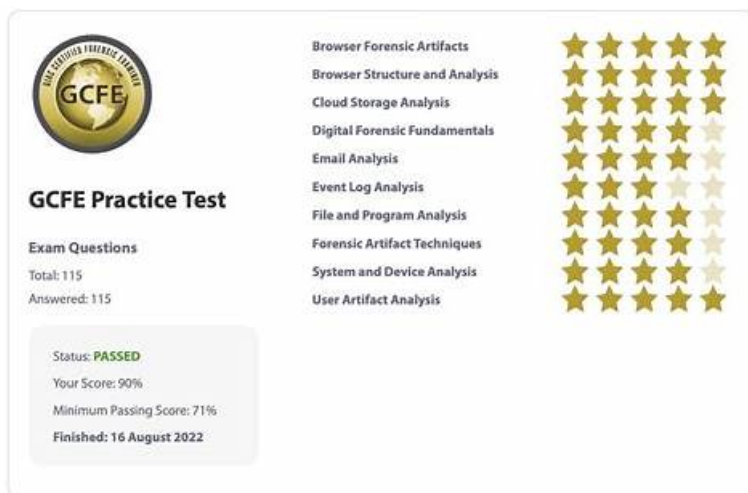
GIAC CERTIFIED FORENSIC EXAMINER
GCFE

GCFE Practice Test

Exam Questions
Total: 115
Answered: 115

Status: PASSED
Your Score: 90%
Minimum Passing Score: 71%
Finished: 16 August 2022

Browser Forensic Artifacts
Browser Structure and Analysis
Cloud Storage Analysis
Digital Forensic Fundamentals
Email Analysis
Event Log Analysis
File and Program Analysis
Forensic Artifact Techniques
System and Device Analysis
User Artifact Analysis